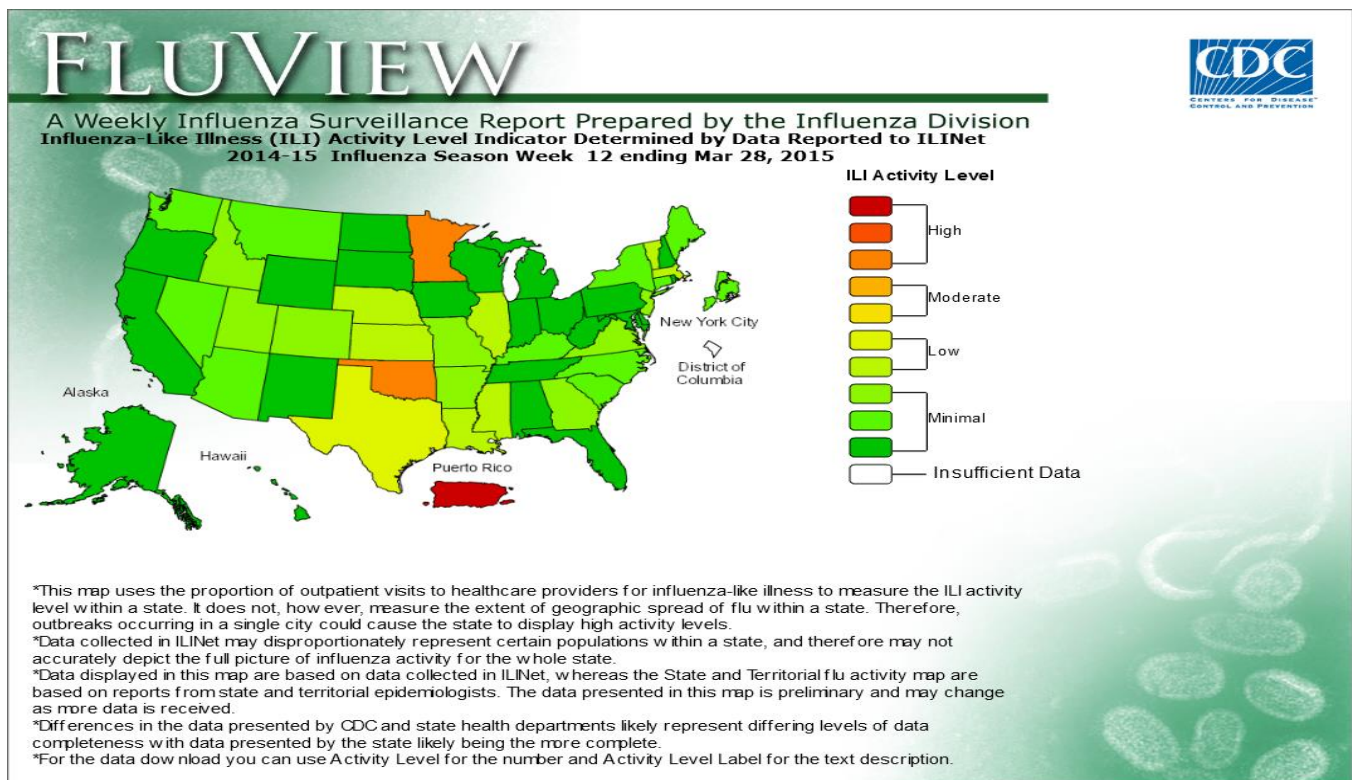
FLUVIEW

A Weekly Influenza Surveillance Report Prepared by the Influenza Division

CDC
CENTERS FOR DISEASE CONTROL AND PREVENTION

Influenza-Like Illness (ILI) Activity Level Indicator Determined by Data Reported to ILINet
2014-15 Influenza Season Week 12 ending Mar 28, 2015

ILI Activity Level

High

Moderate

Low

Minimal

Insufficient Data

New York City

District of Columbia

Alaska

Hawaii

Puerto Rico

*This map uses the proportion of outpatient visits to healthcare providers for influenza-like illness to measure the ILI activity level within a state. It does not, however, measure the extent of geographic spread of flu within a state. Therefore, outbreaks occurring in a single city could cause the state to display high activity levels.
*Data collected in ILINet may disproportionately represent certain populations within a state, and therefore may not accurately depict the full picture of influenza activity for the whole state.
*Data displayed in this map are based on data collected in ILINet, whereas the State and Territorial flu activity map are based on reports from state and territorial epidemiologists. The data presented in this map is preliminary and may change as more data is received.
*Differences in the data presented by CDC and state health departments likely represent differing levels of data completeness with data presented by the state likely being the more complete.
*For the data download you can use Activity Level for the number and Activity Level Label for the text description.